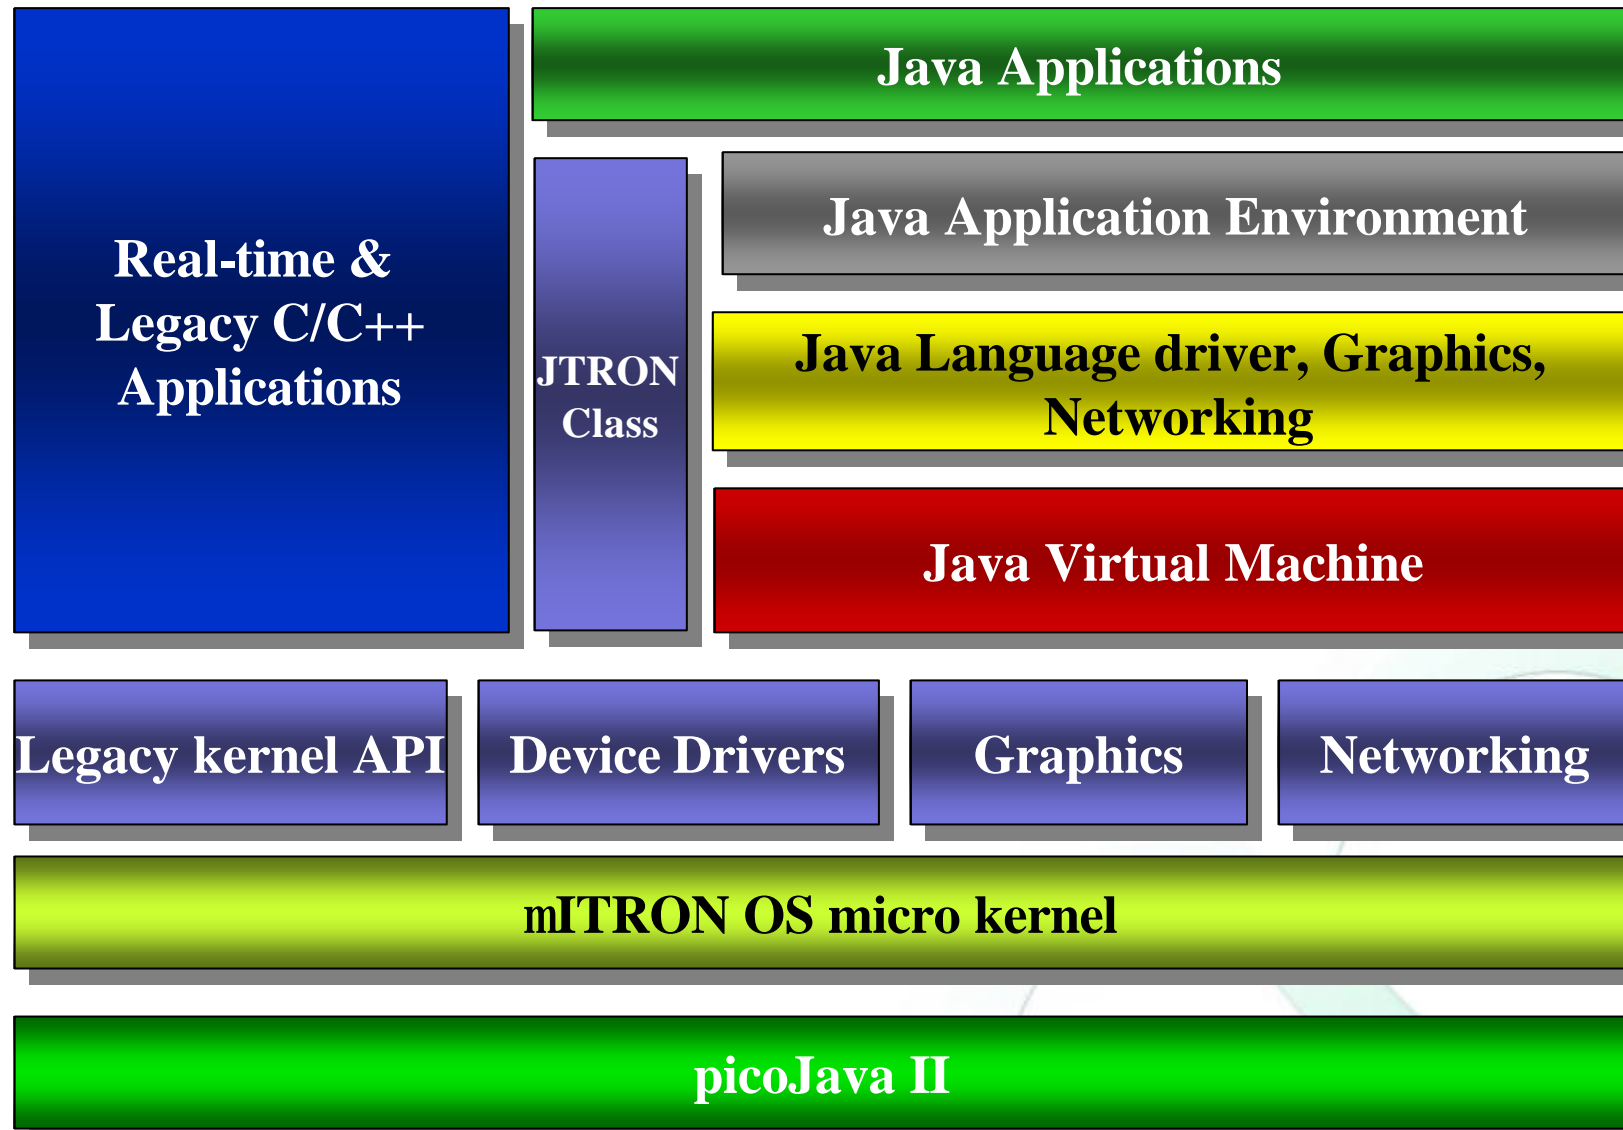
Java Applications

Real-time & Legacy C/C++ Applications

JTRON Class

Java Application Environment

Java Language driver, Graphics, Networking

Java Virtual Machine

Legacy kernel API

Device Drivers

Graphics

Networking

mITRON OS micro kernel

picoJava II